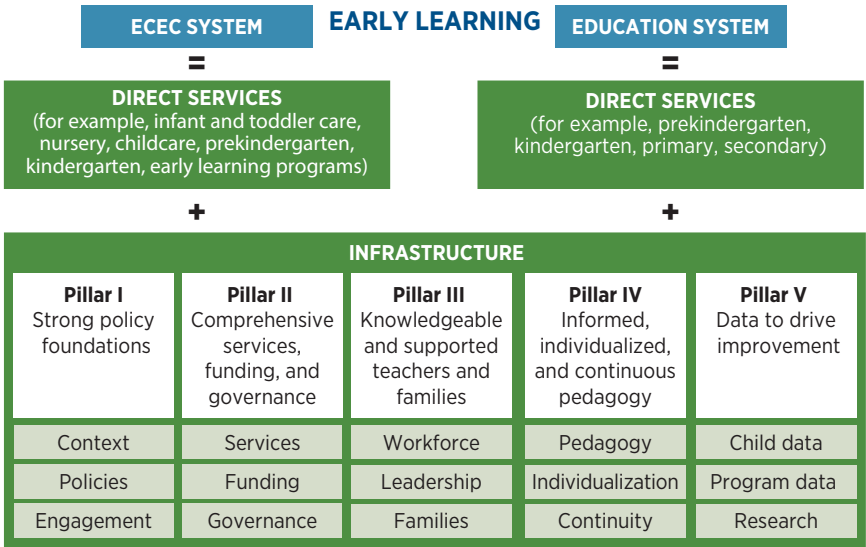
ECEC SYSTEM

EARLY LEARNING

EDUCATION SYSTEM

=

=

DIRECT SERVICES
(for example, infant and toddler care, nursery, childcare, prekindergarten, kindergarten, early learning programs)

DIRECT SERVICES
(for example, prekindergarten, kindergarten, primary, secondary)

+

+

INFRASTRUCTURE

| Pillar I Strong policy foundations | Pillar II Comprehensive services, funding, and governance | Pillar III Knowledgeable and supported teachers and families | Pillar IV Informed, individualized, and continuous pedagogy | Pillar V Data to drive improvement |
|---|---|---|---|---|
| Context | Services | Workforce | Pedagogy | Child data |
| Policies | Funding | Leadership | Individualization | Program data |
| Engagement | Governance | Families | Continuity | Research |